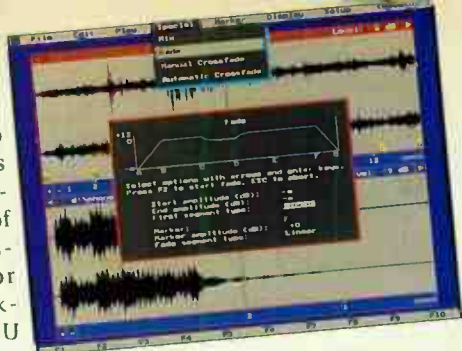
File Edit Play Special Marker Display Setup

Mix

Fade

Manual Crossfade

Automatic Crossfade

Fade

+12

0

Select options with arrows and enter keys. Press F2 to start fade, ESC to abort.

Start amplitude (dB): -0

End amplitude (dB): -0

Final segment type:

Marker:

Marker amplitude (dB): +0

Fade segment type: Linear

F1 F2 F3 F4 F5 F6 F7 F8 F9 F10

o
s
-
of
-
or
k-
U